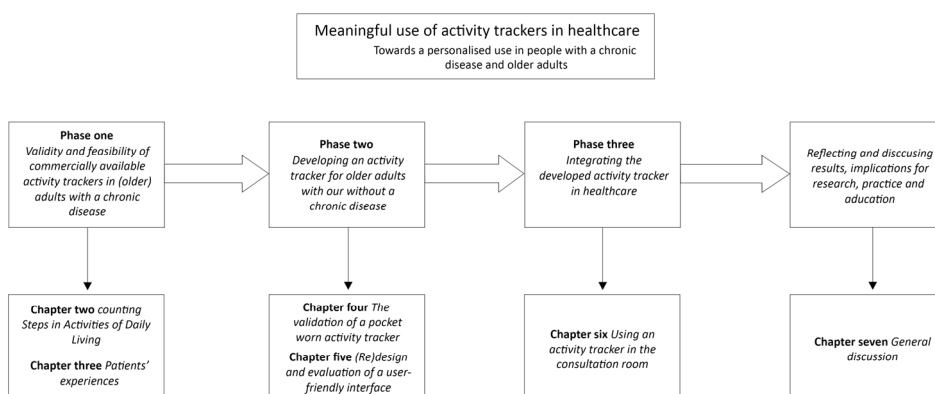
Meaningful use of activity trackers in healthcare
Towards a personalised use in people with a chronic disease and older adults

**Phase one**
*Validity and feasibility of commercially available activity trackers in (older) adults with a chronic disease*

**Phase two**
*Developing an activity tracker for older adults with our without a chronic disease*

**Phase three**
*Integrating the developed activity tracker in healthcare*

*Reflecting and disccusing results, implications for research, practice and education*

**Chapter two** *counting Steps in Activities of Daily Living*

**Chapter three** *Patients' experiences*

**Chapter four** *The validation of a pocket worn activity tracker*

**Chapter five** *(Re)design and evaluation of a user-friendly interface*

**Chapter six** *Using an activity tracker in the consultation room*

**Chapter seven** *General discussion*